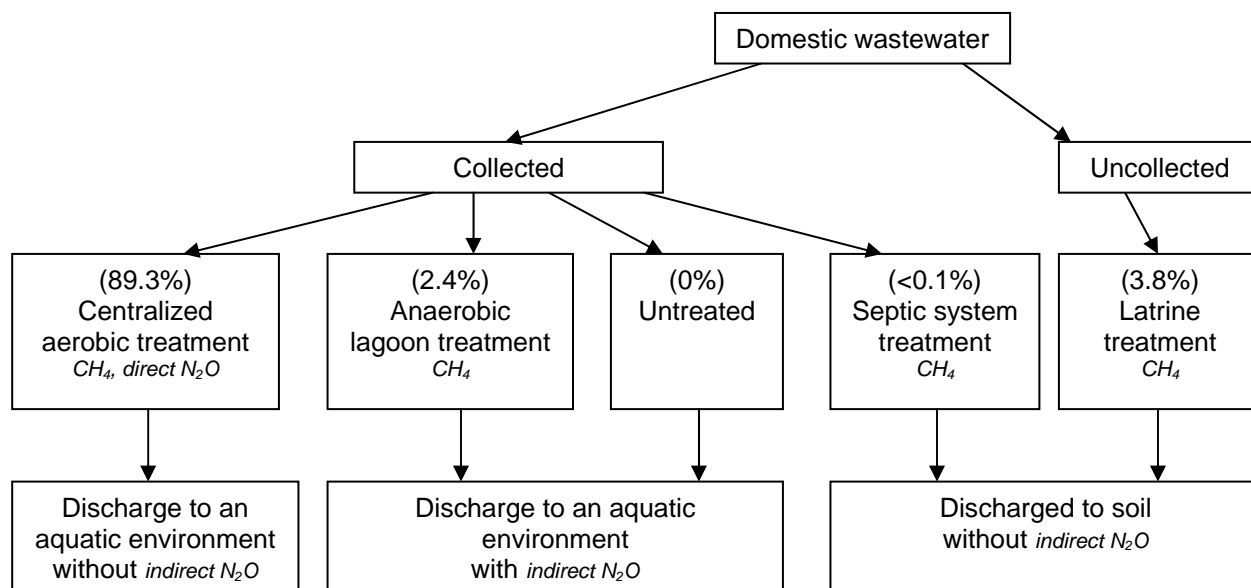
Domestic wastewater

Collected

Uncollected

(89.3%)
Centralized aerobic treatment
$CH_4$, direct $N_2O$

(2.4%)
Anaerobic lagoon treatment
$CH_4$

(0%)
Untreated

(<0.1%)
Septic system treatment
$CH_4$

(3.8%)
Latrine treatment
$CH_4$

Discharge to an aquatic environment without indirect $N_2O$

Discharge to an aquatic environment with indirect $N_2O$

Discharged to soil without indirect $N_2O$